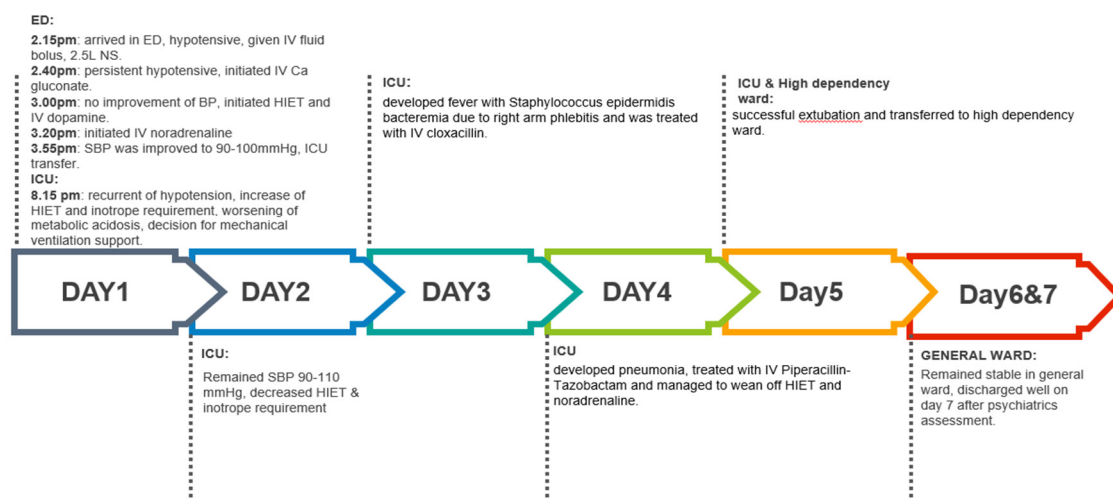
ED:
2.15pm: arrived in ED, hypotensive, given IV fluid bolus, 2.5L NS.
2.40pm: persistent hypotensive, initiated IV Ca gluconate.
3.00pm: no improvement of BP, initiated HIET and IV dopamine.
3.20pm: initiated IV noradrenaline
3.55pm: SBP was improved to 90-100mmHg, ICU transfer.
ICU:
8.15 pm: recurrent of hypotension, increase of HIET and inotrope requirement, worsening of metabolic acidosis, decision for mechanical ventilation support.

ICU:
developed fever with Staphylococcus epidermidis bacteremia due to right arm phlebitis and was treated with IV cloxacillin.

ICU & High dependency ward:
successful extubation and transferred to high dependency ward.

DAY1
DAY2
DAY3
DAY4
Day5
Day6&7

ICU:
Remained SBP 90-110 mmHg, decreased HIET & inotrope requirement

ICU
developed pneumonia, treated with IV Piperacillin-Tazobactam and managed to wean off HIET and noradrenaline.

GENERAL WARD:
Remained stable in general ward, discharged well on day 7 after psychiatrics assessment.